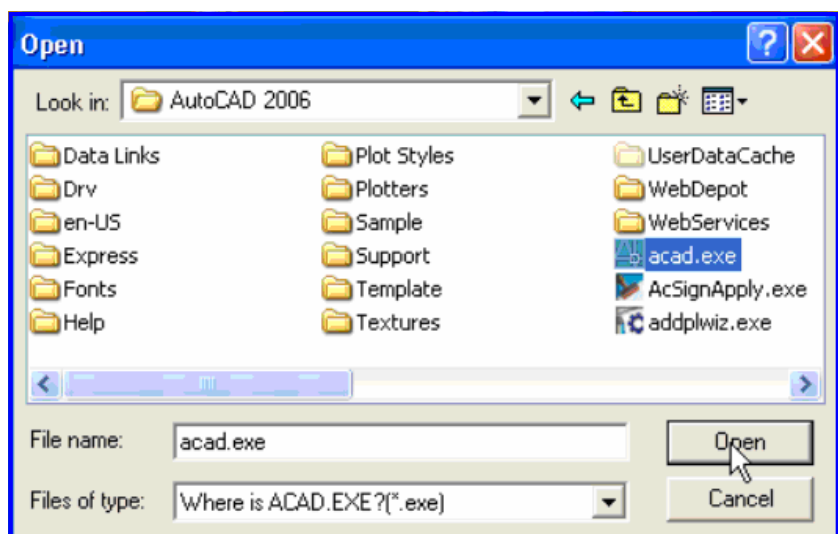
Open

Look in: AutoCAD 2006

Data Links
Drv
en-US
Express
Fonts
Help

Plot Styles
Plotters
Sample
Support
Template
Textures

UserDataCache
WebDepot
WebServices
acad.exe
AcSignApply.exe
addplwiz.exe

File name: acad.exe
Files of type: Where is ACAD.EXE?(*.exe)

Open
Cancel